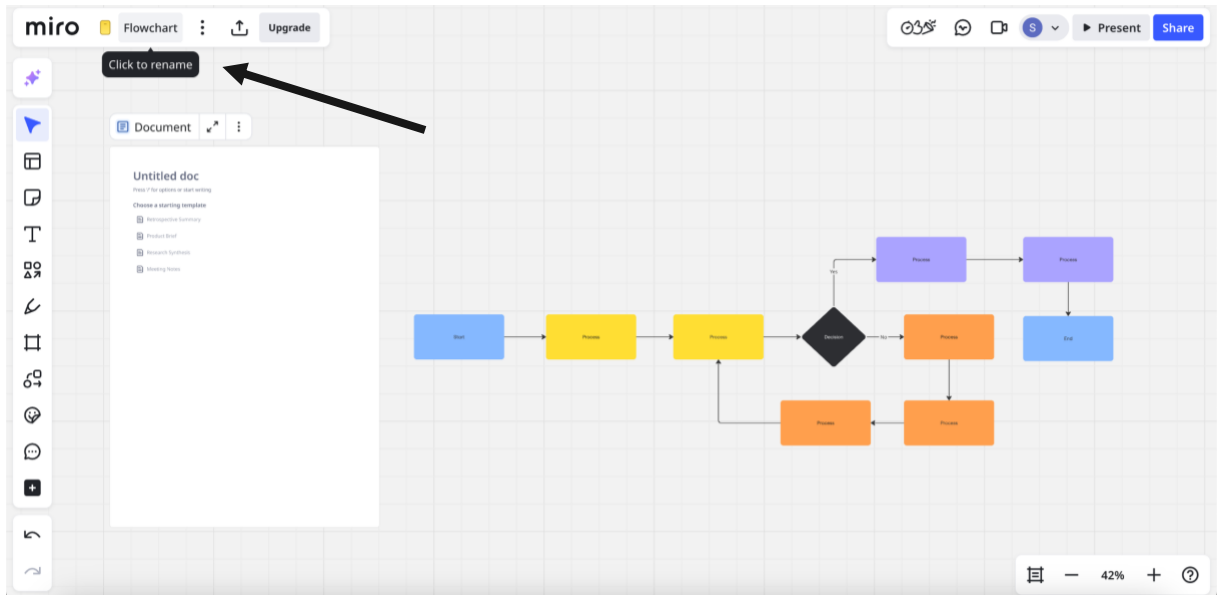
miro Flowchart Upgrade

Click to rename

S Present Share

Document

Untitled doc

Press / for options or start writing

Choose a starting template

Retrospective Summary

Product Brief

Research Synthesis

Meeting Notes

Start

Process

Process

Decision

Yes

No

Process

Process

Process

End

Process

Process

Process

42%